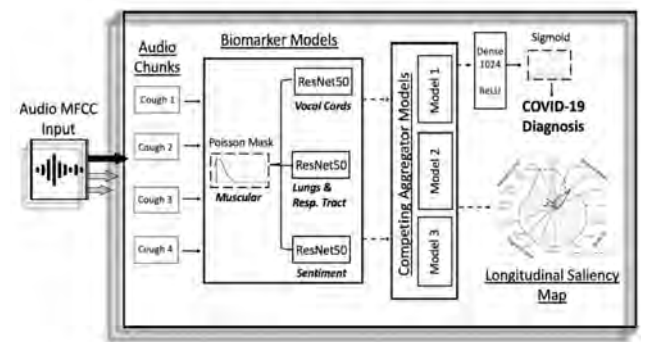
Audio MFCC Input

Audio Chunks

Cough 1

Cough 2

Cough 3

Cough 4

Biomarker Models

Poisson Mask

Muscular

ResNet50

Vocal Cords

ResNet50

Lungs & Resp. Tract

ResNet50

Sentiment

Competing Aggregator Models

Model 1

Model 2

Model 3

Dense 1024

ReLU

Sigmoid

COVID-19 Diagnosis

Longitudinal Saliency Map